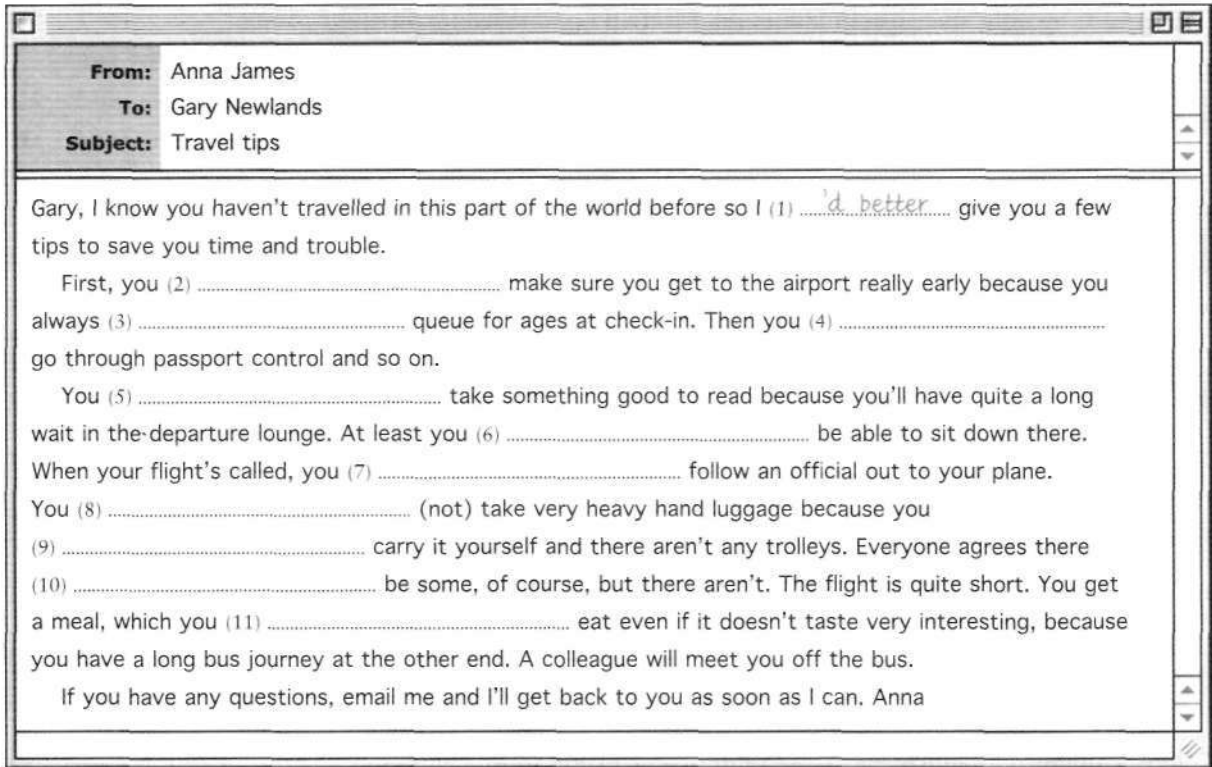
From: Anna James
To: Gary Newlands
Subject: Travel tips

Gary, I know you haven't travelled in this part of the world before so I (1) 'd better give you a few tips to save you time and trouble.

First, you (2) .................... make sure you get to the airport really early because you always (3) .................... queue for ages at check-in. Then you (4) .................... go through passport control and so on.

You (5) .................... take something good to read because you'll have quite a long wait in the departure lounge. At least you (6) .................... be able to sit down there. When your flight's called, you (7) .................... follow an official out to your plane. You (8) .................... (not) take very heavy hand luggage because you (9) .................... carry it yourself and there aren't any trolleys. Everyone agrees there (10) .................... be some, of course, but there aren't. The flight is quite short. You get a meal, which you (11) .................... eat even if it doesn't taste very interesting, because you have a long bus journey at the other end. A colleague will meet you off the bus.

If you have any questions, email me and I'll get back to you as soon as I can. Anna